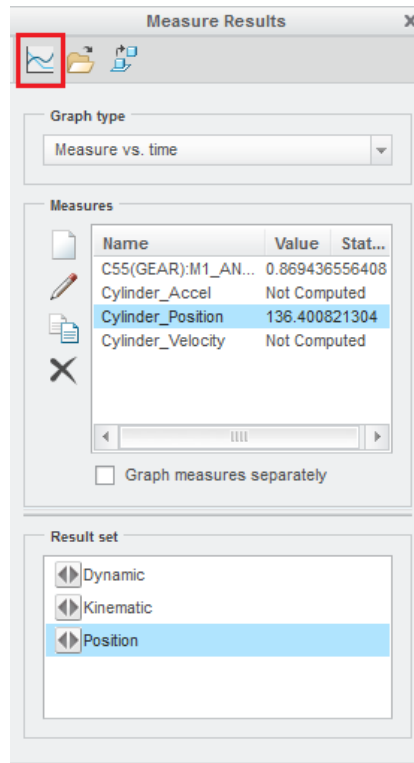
Measure Results

Graph type

Measure vs. time

Measures

| Name | Value | Stat... |
|---|---|---|
| C55(GEAR):M1_AN... | 0.869436556408 | |
| Cylinder_Accel | Not Computed | |
| Cylinder_Position | 136.400821304 | |
| Cylinder_Velocity | Not Computed | |

Graph measures separately

Result set

Dynamic
Kinematic
Position